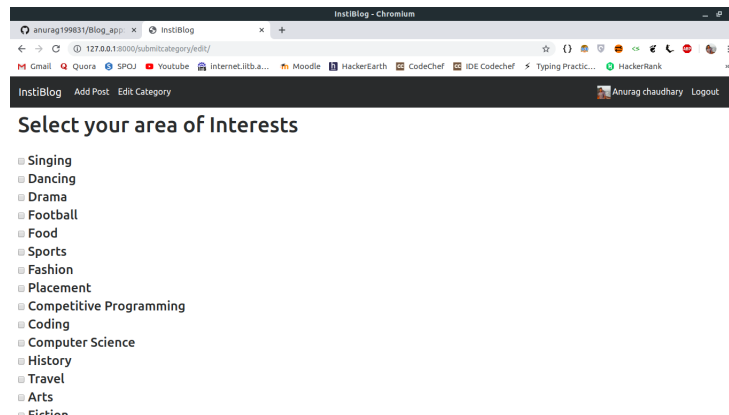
InstiBlog - Chromium

anurag199831/Blog_app ×
InstiBlog ×
+

127.0.0.1:8000/submitcategory/edit/

Gmail Quora SPOJ Youtube internet.iitb.a... Moodle HackerEarth CodeChef IDE Codechef Typing Practic... HackerRank

InstiBlog Add Post Edit Category
Anurag chaudhary Logout

Select your area of Interests

Singing
Dancing
Drama
Football
Food
Sports
Fashion
Placement
Competitive Programming
Coding
Computer Science
History
Travel
Arts
Fiction